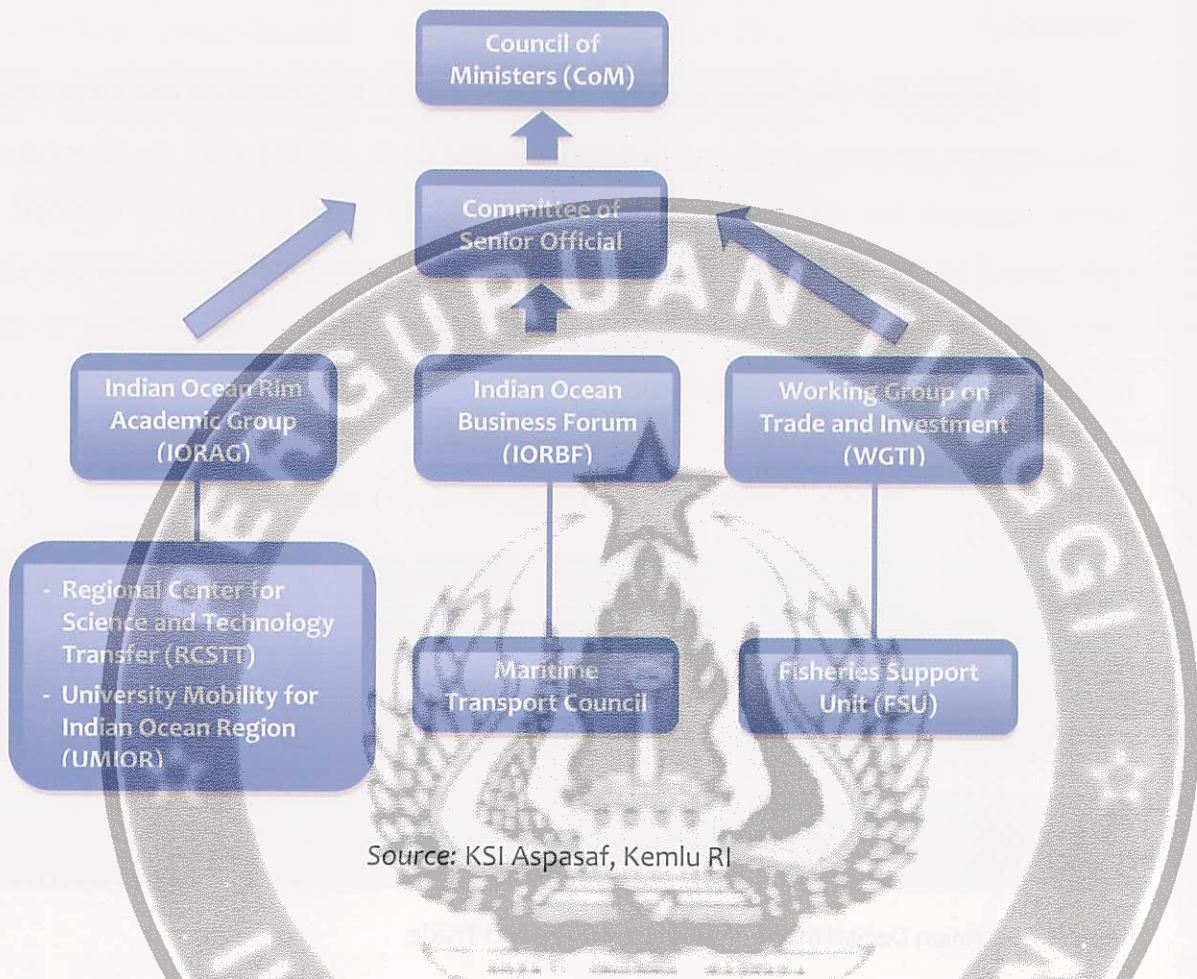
Council of Ministers (CoM)

Committee of Senior Official

Indian Ocean Rim Academic Group (IORAG)

Indian Ocean Business Forum (IORBF)

Working Group on Trade and Investment (WGTI)

- Regional Center for Science and Technology Transfer (RCSTT)
- University Mobility for Indian Ocean Region (UMIOR)

Maritime Transport Council

Fisheries Support Unit (FSU)

Source: KSI Aspasaf, Kemlu RI